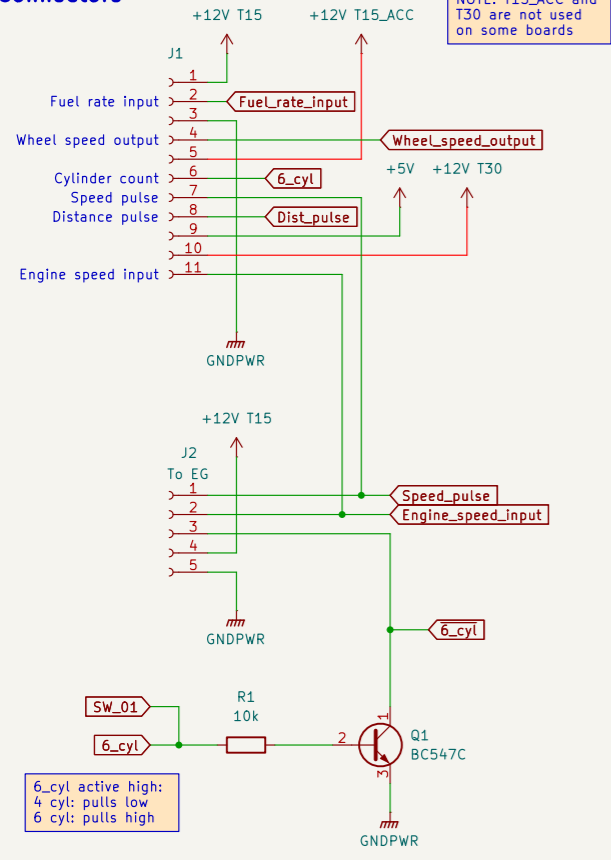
Connectors

+12V T15

+12V T15_ACC

NOTE: T15_ACC and T30 are not used on some boards

J1

1

Fuel rate input

2

Fuel_rate_input

3

Wheel speed output

4

Wheel_speed_output

5

Cylinder count

6

6_cyl

+5V

+12V T30

Speed pulse

7

Distance pulse

8

Dist_pulse

9

10

Engine speed input

11

GNDPWR

+12V T15

J2

To EG

1

Speed_pulse

2

Engine_speed_input

3

4

5

GNDPWR

6_cyl

SW_01

R1

10k

6_cyl

2

1

Q1

BC547C

3

6_cyl active high:
4 cyl: pulls low
6 cyl: pulls high

GNDPWR